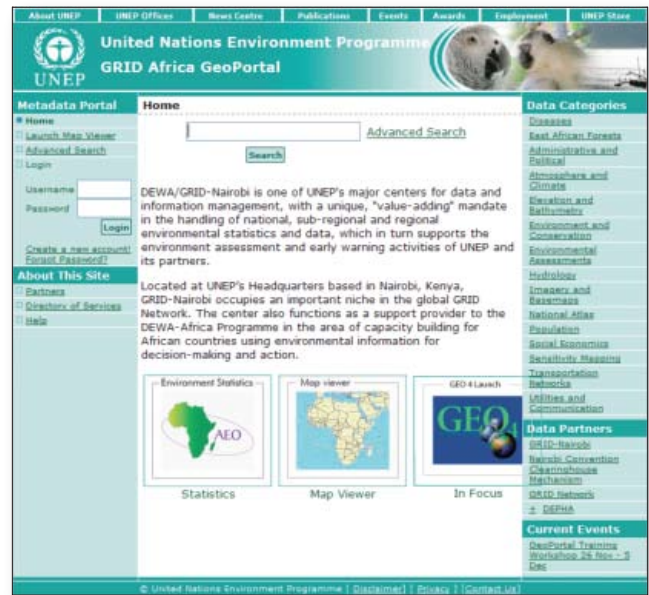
About UNEP | UNEP Offices | News Centre | Publications | Events | Awards | Employment | UNEP Store

UNEP

United Nations Environment Programme
GRID Africa GeoPortal

Metadata Portal
Home
Launch Map Viewer
Advanced Search
Login

Username
Password
Login

Create a new account!
Forgot Password?

About This Site
Partners
Directory of Services
Help

Home

Advanced Search
Search

DEWA/GRID-Nairobi is one of UNEP's major centers for data and information management, with a unique, "value-adding" mandate in the handling of national, sub-regional and regional environmental statistics and data, which in turn supports the environment assessment and early warning activities of UNEP and its partners.

Located at UNEP's Headquarters based in Nairobi, Kenya, GRID-Nairobi occupies an important niche in the global GRID Network. The center also functions as a support provider to the DEWA-Africa Programme in the area of capacity building for African countries using environmental information for decision-making and action.

Environment Statistics
AEO
Statistics

Map viewer
Map Viewer

GEO 4 Launch
GEO4
In Focus

Data Categories
Diseases
East African Forests
Administrative and Political
Atmosphere and Climate
Elevation and Bathymetry
Environment and Conservation
Environmental Assessments
Hydrology
Imagery and Basemaps
National Atlas
Population
Social Economics
Sensitivity Mapping
Transportation Networks
Utilities and Communication

Data Partners
GRID-Nairobi
Nairobi Convention Clearinghouse Mechanism
GRID Network
+ DEPHA

Current Events
GeoPortal Training Workshop 26 Nov - 5 Dec

© United Nations Environment Programme [ Disclaimer ] [ Privacy ] [ Contact Us ]